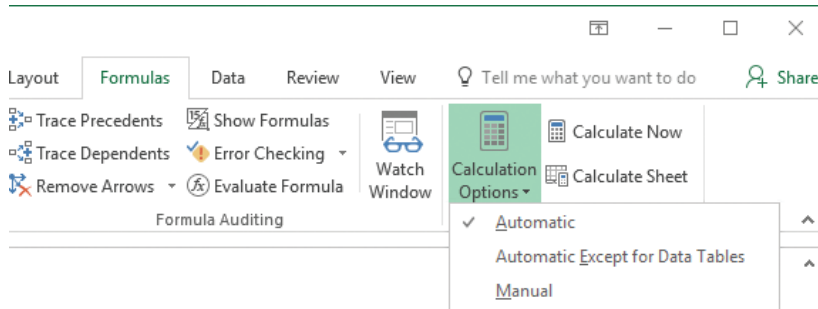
Layout Formulas Data Review View Tell me what you want to do Share

Trace Precedents
Trace Dependents
Remove Arrows
Show Formulas
Error Checking
Evaluate Formula
Formula Auditing

Watch Window

Calculation Options

Calculate Now
Calculate Sheet

✓ Automatic
Automatic Except for Data Tables
Manual